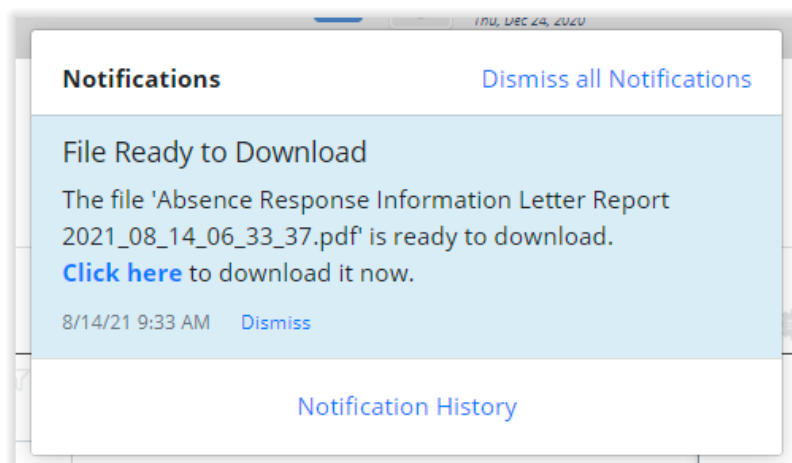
Thu, Dec 24, 2020

Notifications

Dismiss all Notifications

File Ready to Download

The file 'Absence Response Information Letter Report 2021_08_14_06_33_37.pdf' is ready to download. Click here to download it now.

8/14/21 9:33 AM Dismiss

Notification History